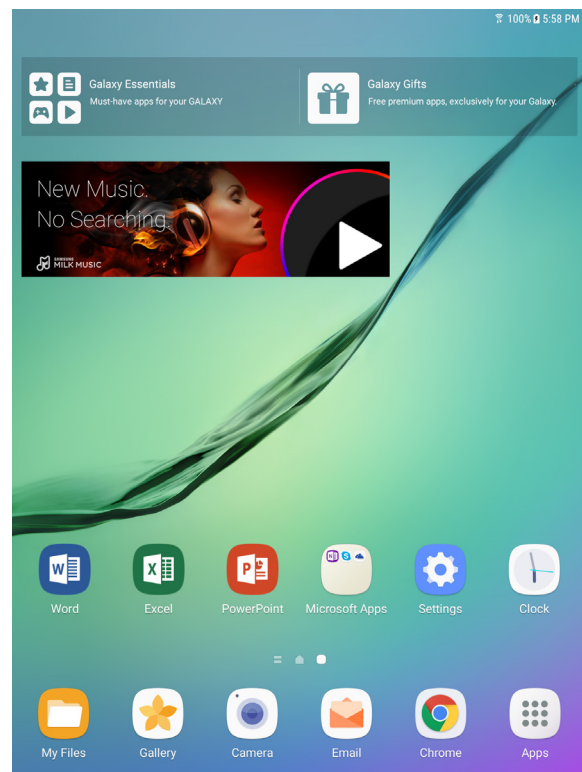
100% 5:58 PM

Galaxy Essentials
Must-have apps for your GALAXY

Galaxy Gifts
Free premium apps, exclusively for your Galaxy.

New Music.
No Searching.

SAMSUNG MILK MUSIC

Word
Excel
PowerPoint
Microsoft Apps
Settings
Clock

My Files
Gallery
Camera
Email
Chrome
Apps